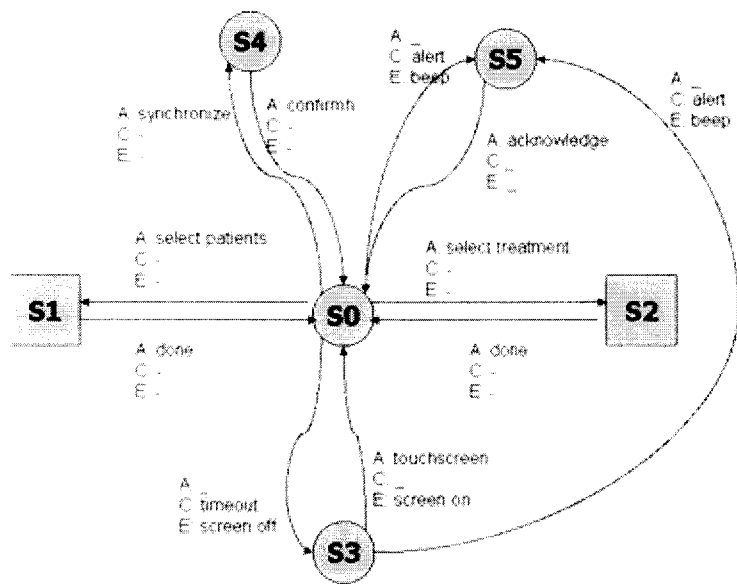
S4

A: synchronize
C: -
E: -

A: confirmh
C: -
E: -

A: _
C: alert
E: beep

S5

A: acknowledge
C: _
E: _

A: _
C: alert
E: beep

A: select patients
C: -
E: -

A: select treatment
C: -
E: -

S1

S0

S2

A: done
C: -
E: -

A: done
C: -
E: -

A: touchscreen
C: _
E: screen on

A: _
C: timeout
E: screen off

S3